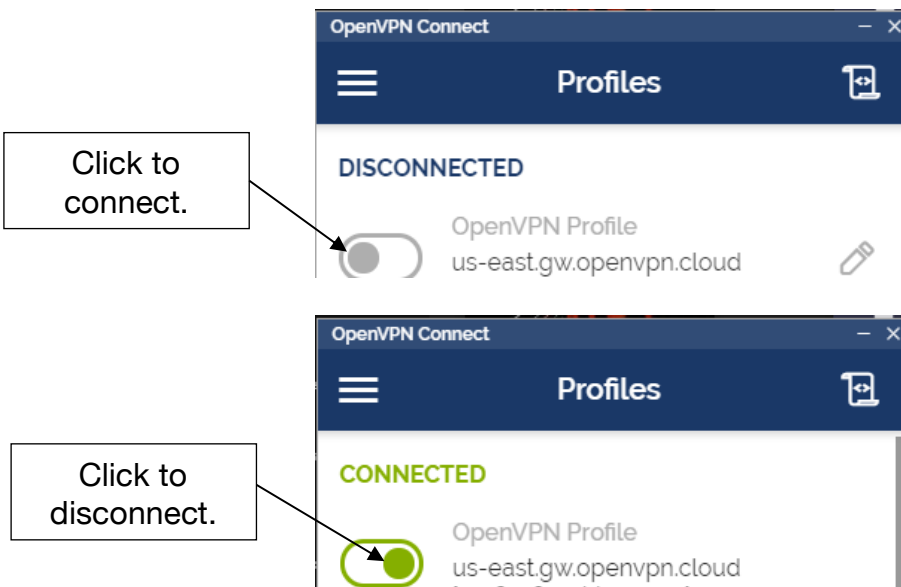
Click to connect.

OpenVPN Connect
– ×
Profiles

DISCONNECTED

OpenVPN Profile
us-east.gw.openvpn.cloud

Click to disconnect.

OpenVPN Connect
– ×
Profiles

CONNECTED

OpenVPN Profile
us-east.gw.openvpn.cloud